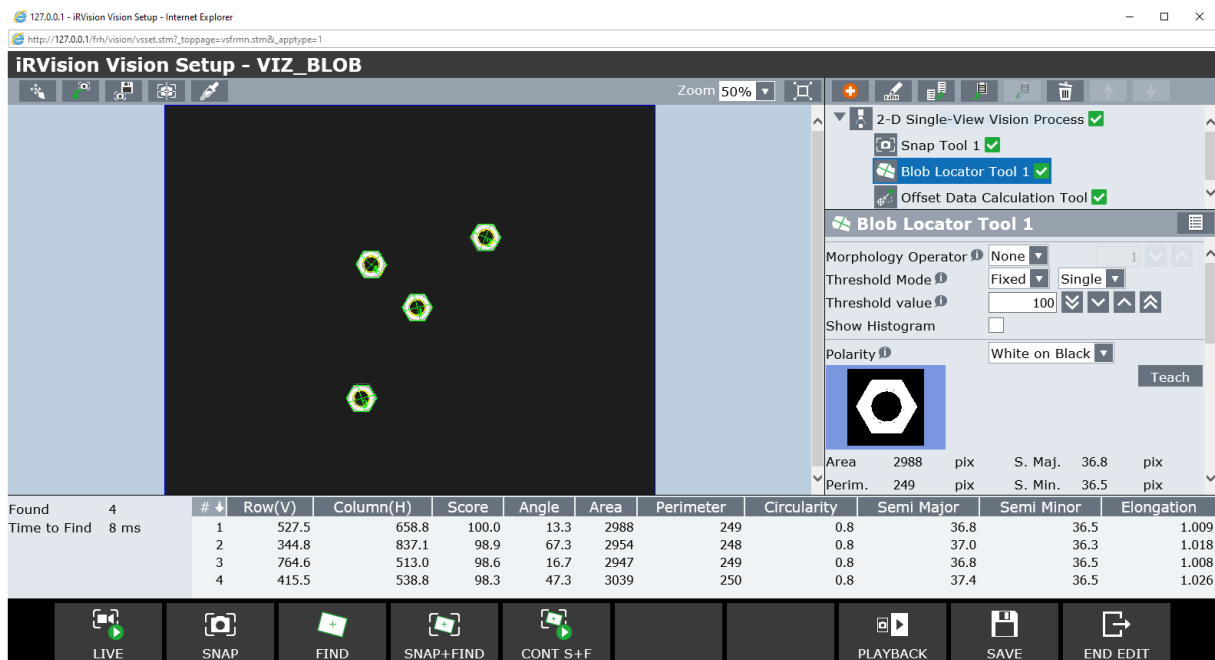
127.0.0.1 - iRVision Vision Setup - Internet Explorer

http://127.0.0.1/frh/vision/vsset.stm?_toppage=vsfrmn.stm&_apptype=1

iRVision Vision Setup - VIZ_BLOB

Zoom 50%

2-D Single-View Vision Process
Snap Tool 1
Blob Locator Tool 1
Offset Data Calculation Tool

Blob Locator Tool 1

Morphology Operator None 1
Threshold Mode Fixed Single
Threshold value 100
Show Histogram
Polarity White on Black
Teach

Area 2988 pix S. Maj. 36.8 pix
Perim. 249 pix S. Min. 36.5 pix

Found 4
Time to Find 8 ms

| # | Row(V) | Column(H) | Score | Angle | Area | Perimeter | Circularity | Semi Major | Semi Minor | Elongation |
|---|---|---|---|---|---|---|---|---|---|---|
| 1 | 527.5 | 658.8 | 100.0 | 13.3 | 2988 | 249 | 0.8 | 36.8 | 36.5 | 1.009 |
| 2 | 344.8 | 837.1 | 98.9 | 67.3 | 2954 | 248 | 0.8 | 37.0 | 36.3 | 1.018 |
| 3 | 764.6 | 513.0 | 98.6 | 16.7 | 2947 | 249 | 0.8 | 36.8 | 36.5 | 1.008 |
| 4 | 415.5 | 538.8 | 98.3 | 47.3 | 3039 | 250 | 0.8 | 37.4 | 36.5 | 1.026 |

LIVE SNAP FIND SNAP+FIND CONT S+F PLAYBACK SAVE END EDIT